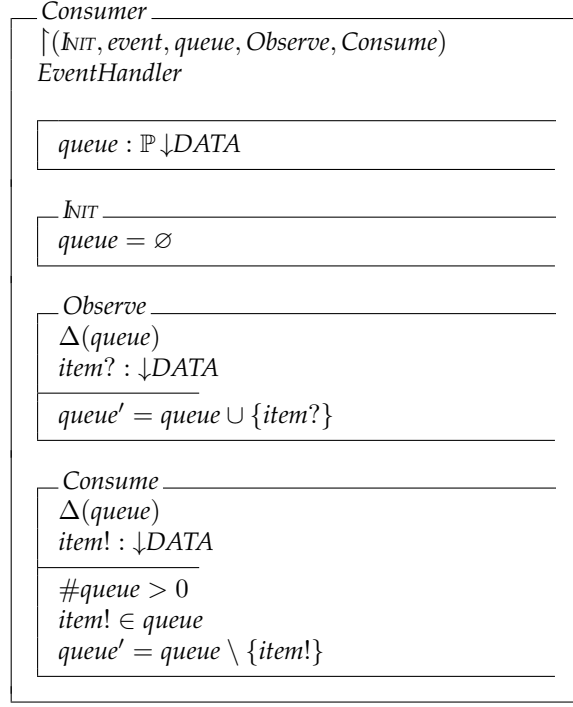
Consumer

$\upharpoonright(\mathit{INIT}, \mathit{event}, \mathit{queue}, \mathit{Observe}, \mathit{Consume})$

EventHandler

$\mathit{queue} : \mathbb{P} \downarrow \mathit{DATA}$

INIT

$\mathit{queue} = \varnothing$

Observe

$\Delta(\mathit{queue})$

$\mathit{item}? : \downarrow \mathit{DATA}$

$\mathit{queue}' = \mathit{queue} \cup \{\mathit{item}?\}$

Consume

$\Delta(\mathit{queue})$

$\mathit{item}! : \downarrow \mathit{DATA}$

$\#\mathit{queue} > 0$

$\mathit{item}! \in \mathit{queue}$

$\mathit{queue}' = \mathit{queue} \setminus \{\mathit{item}!\}$